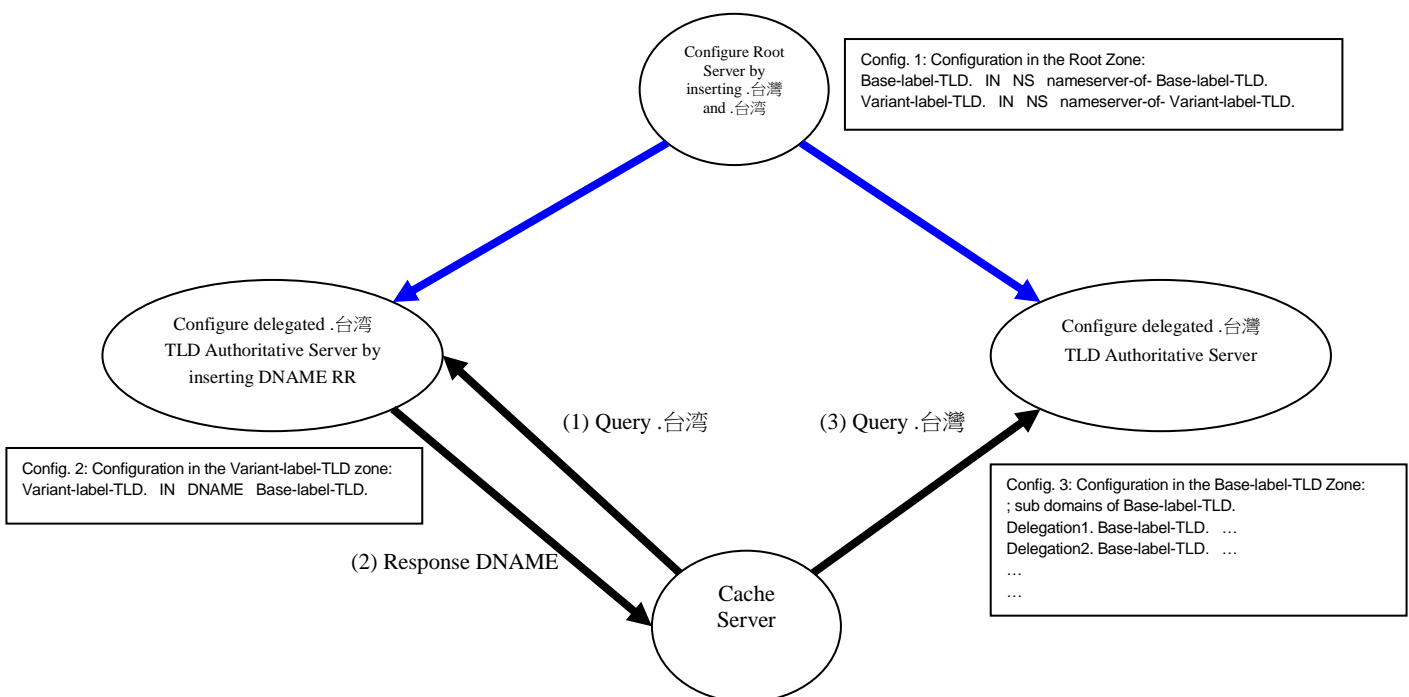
Configure Root Server by inserting .台灣 and .台湾

Config. 1: Configuration in the Root Zone:
Base-label-TLD. IN NS nameserver-of- Base-label-TLD.
Variant-label-TLD. IN NS nameserver-of- Variant-label-TLD.

Configure delegated .台湾 TLD Authoritative Server by inserting DNAME RR

Configure delegated .台灣 TLD Authoritative Server

(1) Query .台湾

(3) Query .台灣

Config. 2: Configuration in the Variant-label-TLD zone:
Variant-label-TLD. IN DNAME Base-label-TLD.

Config. 3: Configuration in the Base-label-TLD Zone:
; sub domains of Base-label-TLD.
Delegation1. Base-label-TLD. …
Delegation2. Base-label-TLD. …
…
…

(2) Response DNAME

Cache Server